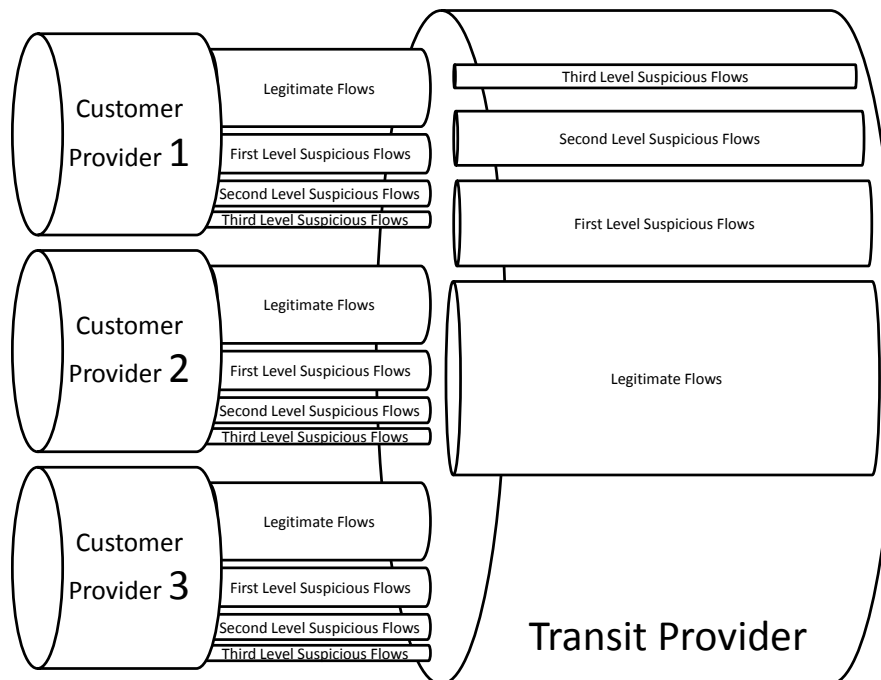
Customer Provider 1

Legitimate Flows

First Level Suspicious Flows

Second Level Suspicious Flows

Third Level Suspicious Flows

Customer Provider 2

Legitimate Flows

First Level Suspicious Flows

Second Level Suspicious Flows

Third Level Suspicious Flows

Customer Provider 3

Legitimate Flows

First Level Suspicious Flows

Second Level Suspicious Flows

Third Level Suspicious Flows

Third Level Suspicious Flows

Second Level Suspicious Flows

First Level Suspicious Flows

Legitimate Flows

Transit Provider